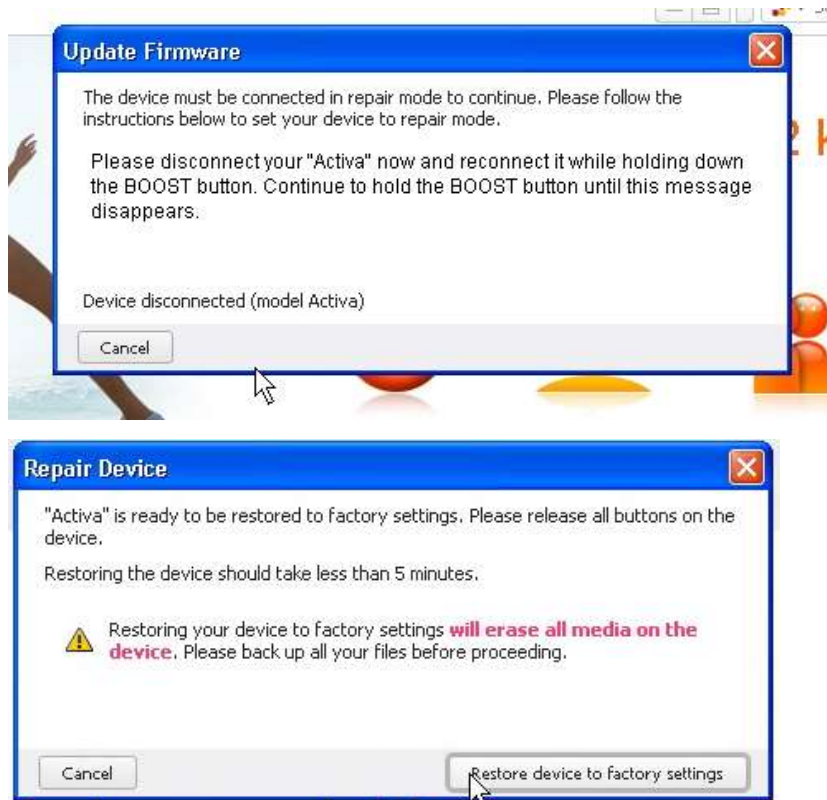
Update Firmware

The device must be connected in repair mode to continue. Please follow the instructions below to set your device to repair mode.

Please disconnect your "Activa" now and reconnect it while holding down the BOOST button. Continue to hold the BOOST button until this message disappears.

Device disconnected (model Activa)

Cancel

Repair Device

"Activa" is ready to be restored to factory settings. Please release all buttons on the device.

Restoring the device should take less than 5 minutes.

Restoring your device to factory settings will erase all media on the device. Please back up all your files before proceeding.

Cancel

Restore device to factory settings